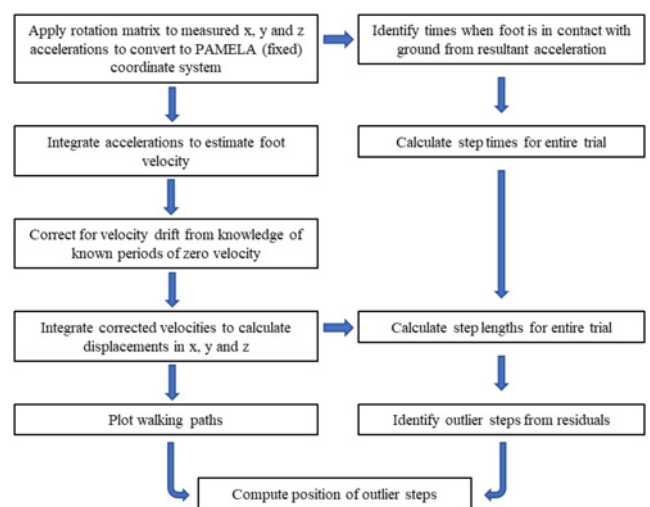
Apply rotation matrix to measured x, y and z accelerations to convert to PAMELA (fixed) coordinate system

Identify times when foot is in contact with ground from resultant acceleration

Integrate accelerations to estimate foot velocity

Calculate step times for entire trial

Correct for velocity drift from knowledge of known periods of zero velocity

Integrate corrected velocities to calculate displacements in x, y and z

Calculate step lengths for entire trial

Plot walking paths

Identify outlier steps from residuals

Compute position of outlier steps